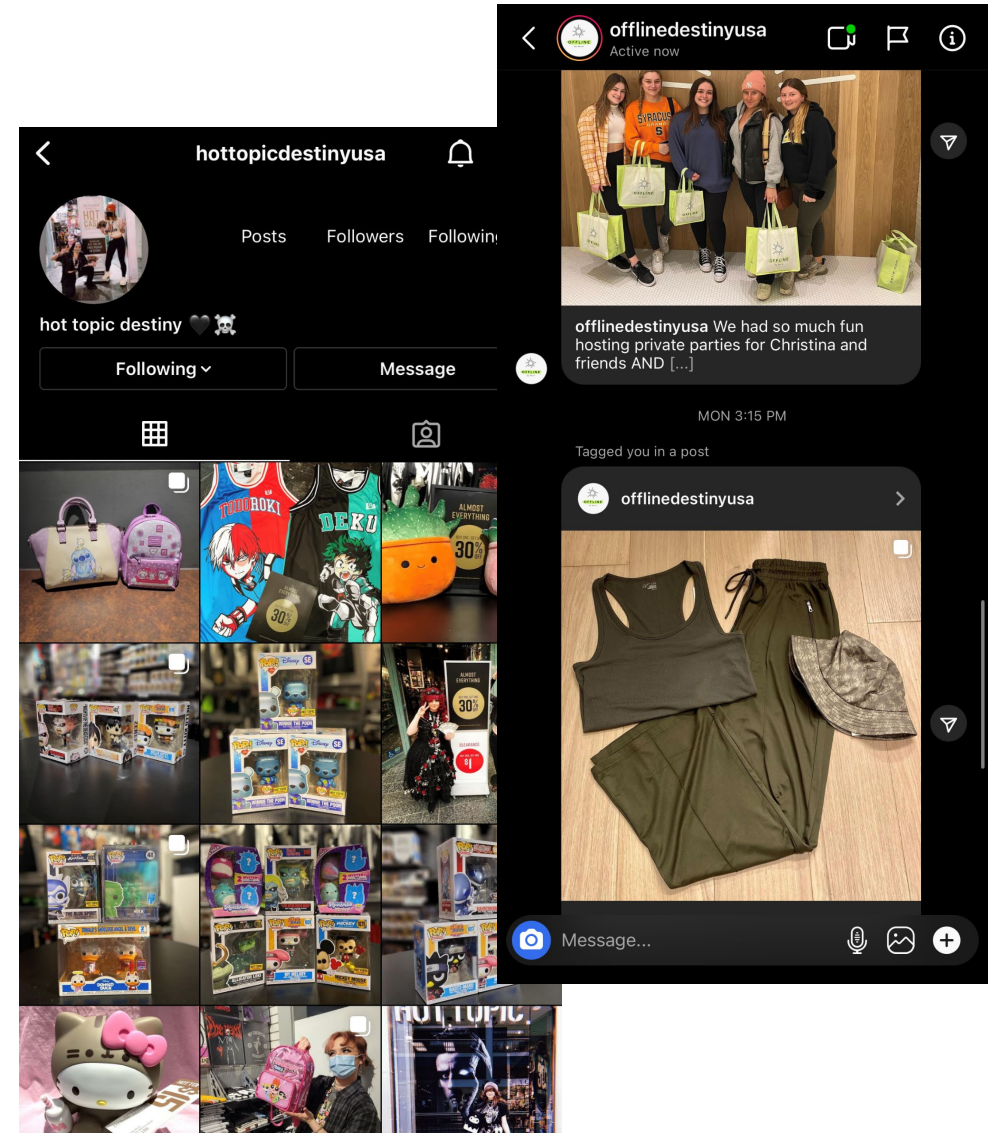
hottopicdestinyusa

Posts Followers Followin

hot topic destiny 🖤☠️

Following

Message

TODOROKI

DEKU

ALMOST EVERYTHING 30%

30%

ALMOST EVERYTHING 30%

$1

HOT TOPIC

offlinedestinyusa
Active now

SYRACUSE

offlinedestinyusa We had so much fun hosting private parties for Christina and friends AND [...]

MON 3:15 PM

Tagged you in a post

offlinedestinyusa

Message...